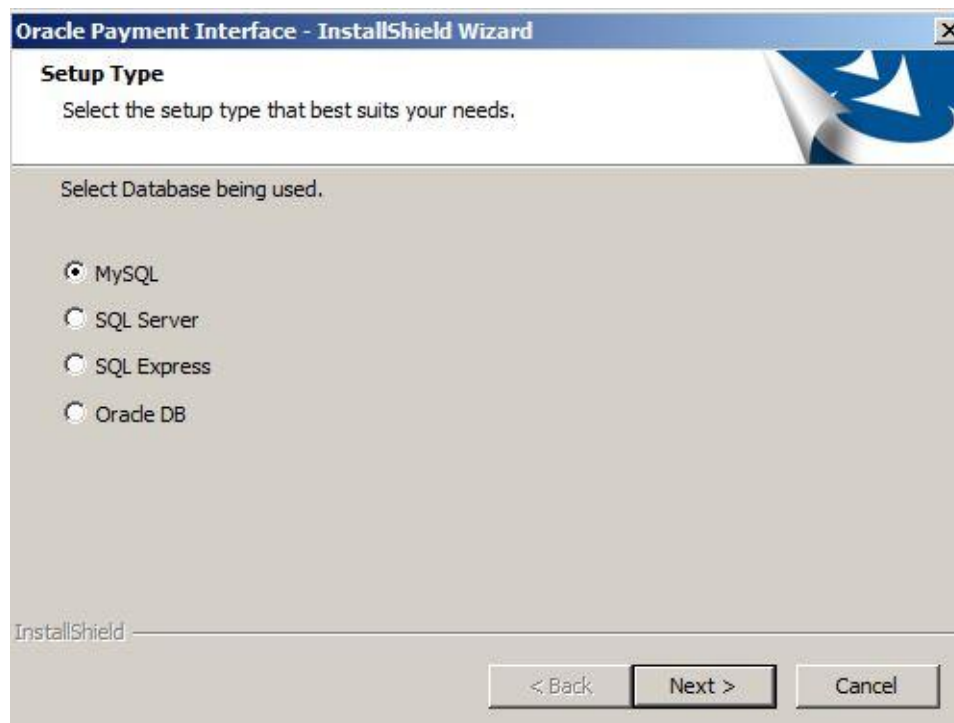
Oracle Payment Interface - InstallShield Wizard

X

Setup Type

Select the setup type that best suits your needs.

Select Database being used.

MySQL

SQL Server

SQL Express

Oracle DB

InstallShield

< Back

Next >

Cancel